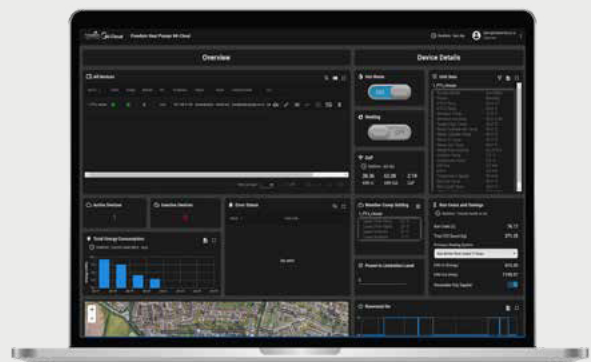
Overview

Device Details

All Devices

Hot Water

Heating

Active Devices

Inactive Devices

Error Status

Weather Comp Setting

Unit Stats

Run Costs and Savings

Total Energy Consumption

Power to Limitation Level

No data